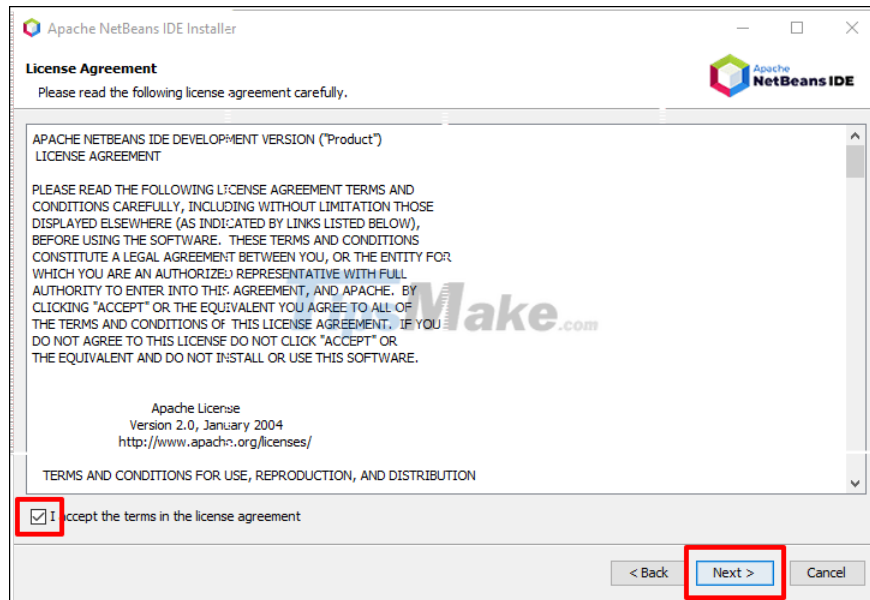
Apache NetBeans IDE Installer

License Agreement

Please read the following license agreement carefully.

Apache NetBeans IDE

APACHE NETBEANS IDE DEVELOPMENT VERSION ("Product")
LICENSE AGREEMENT

PLEASE READ THE FOLLOWING LICENSE AGREEMENT TERMS AND CONDITIONS CAREFULLY, INCLUDING WITHOUT LIMITATION THOSE DISPLAYED ELSEWHERE (AS INDICATED BY LINKS LISTED BELOW), BEFORE USING THE SOFTWARE. THESE TERMS AND CONDITIONS CONSTITUTE A LEGAL AGREEMENT BETWEEN YOU, OR THE ENTITY FOR WHICH YOU ARE AN AUTHORIZED REPRESENTATIVE WITH FULL AUTHORITY TO ENTER INTO THIS AGREEMENT, AND APACHE. BY CLICKING "ACCEPT" OR THE EQUIVALENT YOU AGREE TO ALL OF THE TERMS AND CONDITIONS OF THIS LICENSE AGREEMENT. IF YOU DO NOT AGREE TO THIS LICENSE DO NOT CLICK "ACCEPT" OR THE EQUIVALENT AND DO NOT INSTALL OR USE THIS SOFTWARE.

Apache License
Version 2.0, January 2004
http://www.apache.org/licenses/

TERMS AND CONDITIONS FOR USE, REPRODUCTION, AND DISTRIBUTION

I accept the terms in the license agreement

< Back
Next >
Cancel